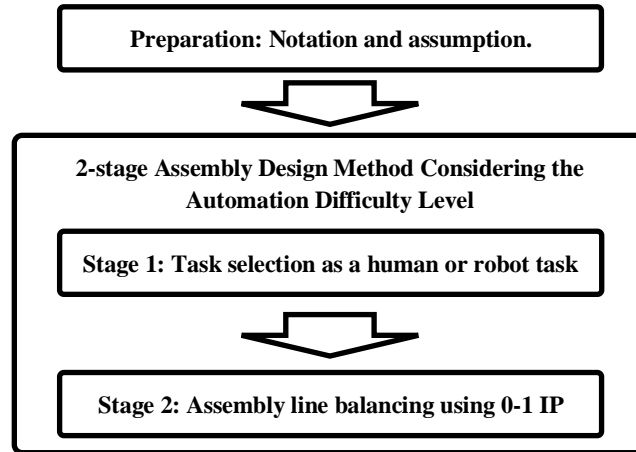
Preparation: Notation and assumption.

2-stage Assembly Design Method Considering the Automation Difficulty Level

Stage 1: Task selection as a human or robot task

Stage 2: Assembly line balancing using 0-1 IP